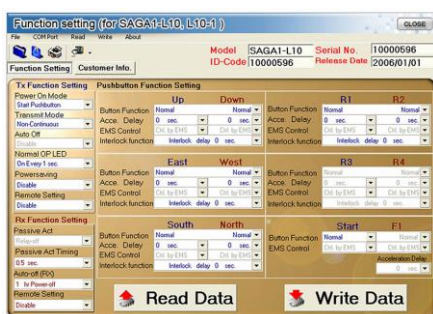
Function setting (for SAGA1-L10, L10-1)

CLOSE

File COM Port Read Write About

Model SAGA1-L10 Serial No. 10000596
ID-Code 10000596 Release Date 2006/01/01

Function Setting Customer Info.

Tx Function Setting
Power On Mode
Start Pushbutton
Transmit Mode
Non-Continuous
Auto Off
Disable
Normal OP LED
On Every 1 sec.
Powersaving
Disable
Remote Setting
Disable

Rx Function Setting
Passive Act
Relay-off
Passive Act Timing
0.5 sec.
Auto-off (RX)
1 hr Power-off
Remote Setting
Disable

Pushbutton Function Setting

| | Up | Down |
|---|---|---|
| Button Function | Normal | Normal |
| Acce. Delay | 0 sec. | 0 sec. |
| EMS Control | Ctrl. by EMS | Ctrl. by EMS |
| Interlock function | Interlock delay 0 sec. | |

| | R1 | R2 |
|---|---|---|
| Button Function | Normal | Normal |
| Acce. Delay | 0 sec. | 0 sec. |
| EMS Control | Ctrl. by EMS | Ctrl. by EMS |
| Interlock function | Interlock delay 0 sec. | |

| | East | West |
|---|---|---|
| Button Function | Normal | Normal |
| Acce. Delay | 0 sec. | 0 sec. |
| EMS Control | Ctrl. by EMS | Ctrl. by EMS |
| Interlock function | Interlock delay 0 sec. | |

| | R3 | R4 |
|---|---|---|
| Button Function | Normal | Normal |
| Acce. Delay | 0 sec. | 0 sec. |
| EMS Control | Ctrl. by EMS | Ctrl. by EMS |
| Interlock function | Interlock delay 0 sec. | |

| | South | North |
|---|---|---|
| Button Function | Normal | Normal |
| Acce. Delay | 0 sec. | 0 sec. |
| EMS Control | Ctrl. by EMS | Ctrl. by EMS |
| Interlock function | Interlock delay 0 sec. | |

| | Start | F1 |
|---|---|---|
| Button Function | Normal | Normal |
| EMS Control | Ctrl. by EMS | Ctrl. by EMS |
| | | Acceleration Delay |
| | | 0 sec. |

Read Data

Write Data